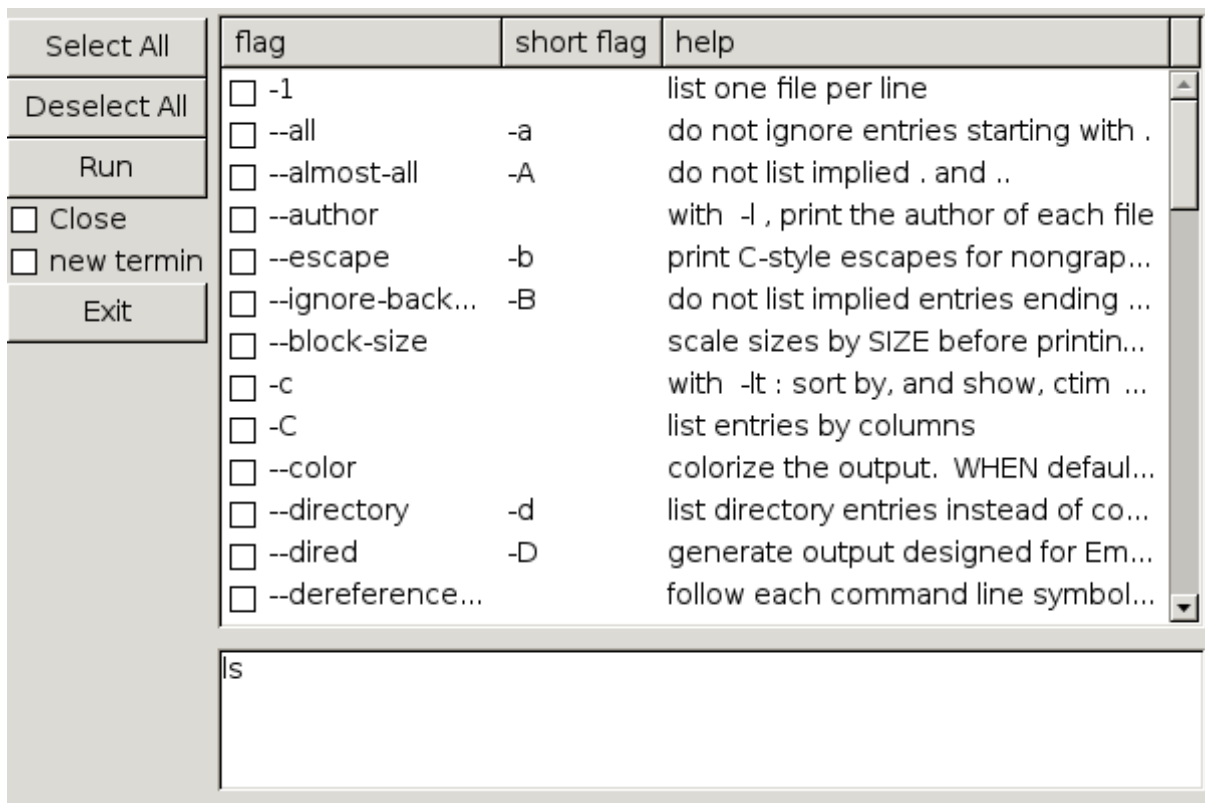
Select All
Deselect All
Run
Close
new termin
Exit

| flag | short flag | help |
|---|---|---|
| -1 | | list one file per line |
| --all | -a | do not ignore entries starting with . |
| --almost-all | -A | do not list implied . and .. |
| --author | | with -l , print the author of each file |
| --escape | -b | print C-style escapes for nongrap... |
| --ignore-back... | -B | do not list implied entries ending ... |
| --block-size | | scale sizes by SIZE before printin... |
| -c | | with -lt : sort by, and show, ctim ... |
| -C | | list entries by columns |
| --color | | colorize the output. WHEN defaul... |
| --directory | -d | list directory entries instead of co... |
| --dired | -D | generate output designed for Em... |
| --dereference... | | follow each command line symbol... |

ls